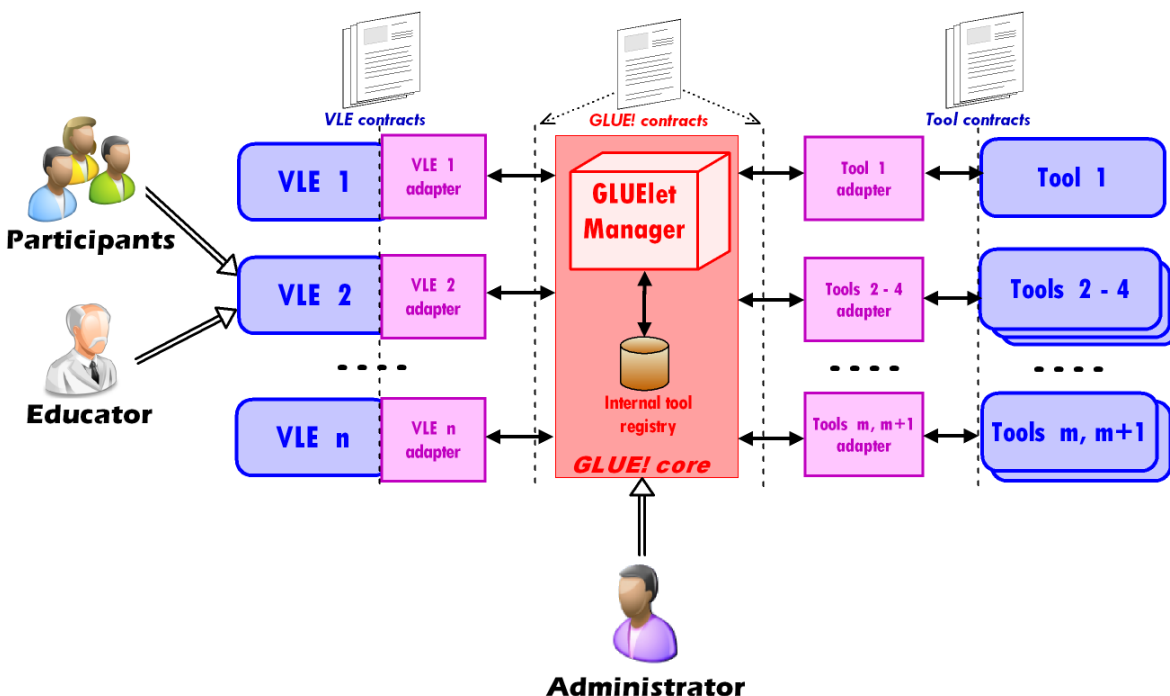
VLE contracts

GLUE! contracts

Tool contracts

Participants

Educator

VLE 1

VLE 1 adapter

VLE 2

VLE 2 adapter

. . . .

VLE n

VLE n adapter

GLUElet Manager

Internal tool registry

GLUE! core

Tool 1 adapter

Tool 1

Tools 2 - 4 adapter

Tools 2 - 4

. . . .

. . . .

Tools m, m+1 adapter

Tools m, m+1

Administrator